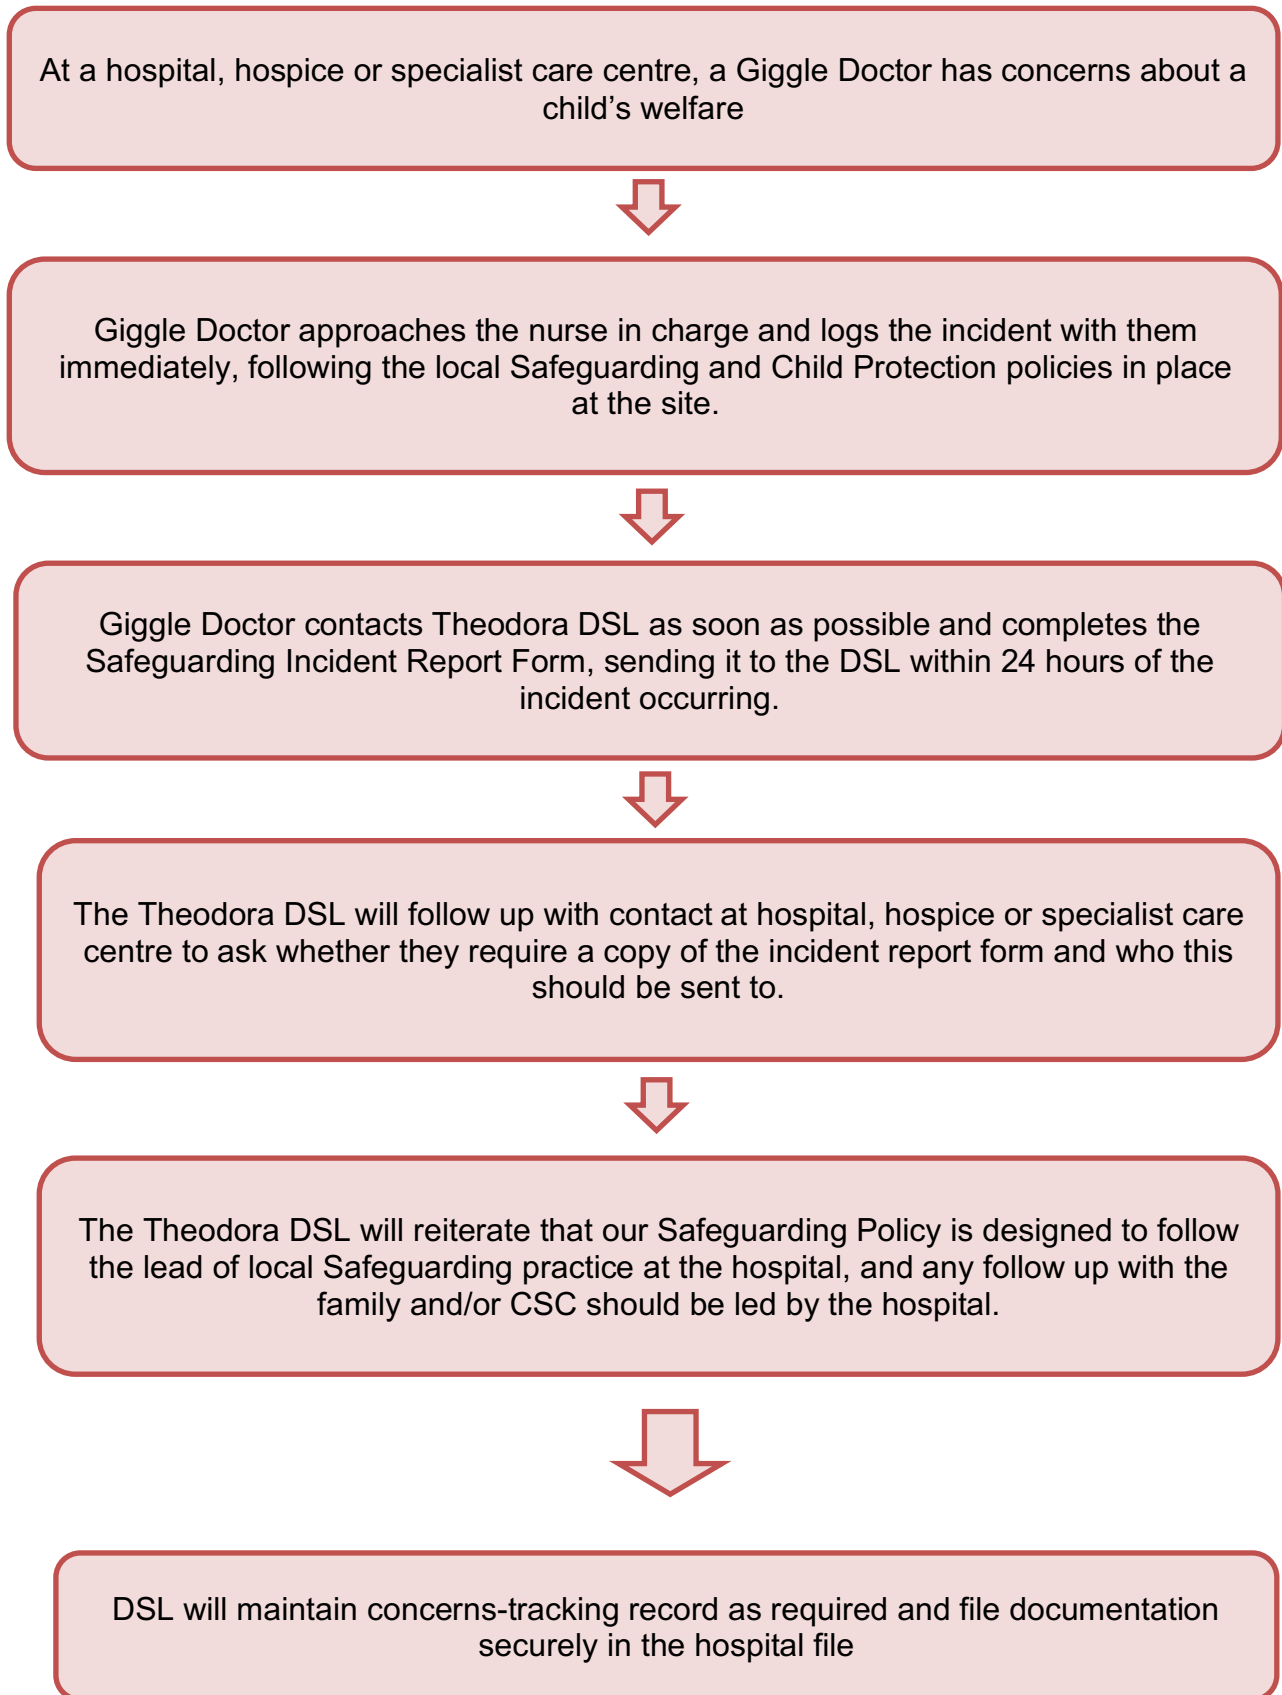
At a hospital, hospice or specialist care centre, a Giggle Doctor has concerns about a child’s welfare

Giggle Doctor approaches the nurse in charge and logs the incident with them immediately, following the local Safeguarding and Child Protection policies in place at the site.

Giggle Doctor contacts Theodora DSL as soon as possible and completes the Safeguarding Incident Report Form, sending it to the DSL within 24 hours of the incident occurring.

The Theodora DSL will follow up with contact at hospital, hospice or specialist care centre to ask whether they require a copy of the incident report form and who this should be sent to.

The Theodora DSL will reiterate that our Safeguarding Policy is designed to follow the lead of local Safeguarding practice at the hospital, and any follow up with the family and/or CSC should be led by the hospital.

DSL will maintain concerns-tracking record as required and file documentation securely in the hospital file